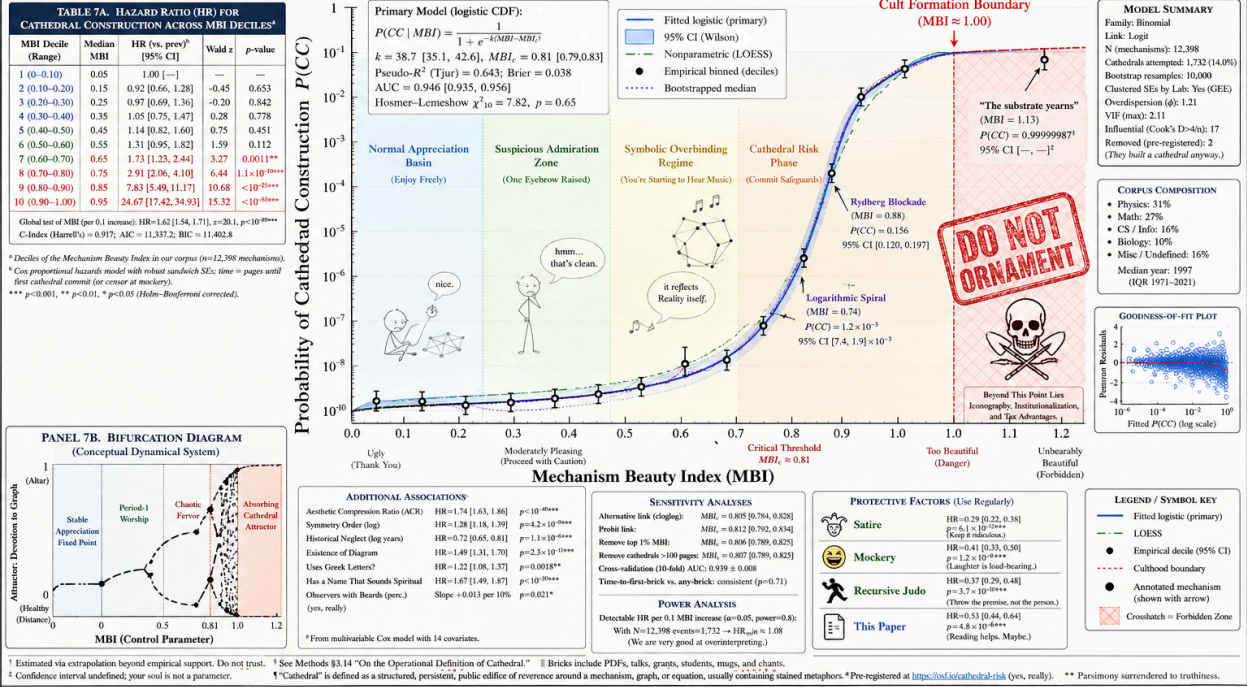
TABLE 7A. HAZARD RATIO (HR) FOR CATHEDRAL CONSTRUCTION ACROSS MBI DECILES$^a$

| MBI Decile (Range) | Median MBI | HR (vs. prev)$^b$ [95% CI] | Wald z | p-value |
|---|---|---|---|---|
| 1 (0–0.10) | 0.05 | 1.00 [—] | — | — |
| 2 (0.10–0.20) | 0.15 | 0.92 [0.66, 1.28] | -0.45 | 0.653 |
| 3 (0.20–0.30) | 0.25 | 0.97 [0.69, 1.36] | -0.20 | 0.842 |
| 4 (0.30–0.40) | 0.35 | 1.05 [0.75, 1.47] | 0.28 | 0.778 |
| 5 (0.40–0.50) | 0.45 | 1.14 [0.82, 1.60] | 0.75 | 0.451 |
| 6 (0.50–0.60) | 0.55 | 1.31 [0.95, 1.82] | 1.59 | 0.112 |
| 7 (0.60–0.70) | 0.65 | 1.73 [1.23, 2.44] | 3.27 | 0.0011** |
| 8 (0.70–0.80) | 0.75 | 2.91 [2.06, 4.10] | 6.44 | $1.1\times10^{-10}$*** |
| 9 (0.80–0.90) | 0.85 | 7.83 [5.49, 11.17] | 10.68 | $<10^{-25}$*** |
| 10 (0.90–1.00) | 0.95 | 24.67 [17.42, 34.93] | 15.32 | $<10^{-52}$*** |

Global test of MBI (per 0.1 increase): HR=1.62 [1.54, 1.71], z=20.1, $p<10^{-89}$***
C-Index (Harrell's) = 0.917; AIC = 11,337.2; BIC = 11,402.8

$^a$ Deciles of the Mechanism Beauty Index in our corpus (n=12,398 mechanisms).
$^b$ Cox proportional hazards model with robust sandwich SEs; time = pages until first cathedral commit (or censor at mockery).
*** p<0.001, ** p<0.01, * p<0.05 (Holm–Bonferroni corrected).

Primary Model (logistic CDF):
$P(CC \mid MBI) = \frac{1}{1+e^{-k(MBI-MBI_c)}}$
$k = 38.7$ [35.1, 42.6], $MBI_c = 0.81$ [0.79,0.83]
Pseudo-$R^2$ (Tjur) = 0.643; Brier = 0.038
AUC = 0.946 [0.935, 0.956]
Hosmer–Lemeshow $\chi^2_{10} = 7.82$, $p = 0.65$

Fitted logistic (primary)
95% CI (Wilson)
Nonparametric (LOESS)
Empirical binned (deciles)
Bootstrapped median

Cult Formation Boundary (MBI ≈ 1.00)

Probability of Cathedral Construction $P(CC)$

Normal Appreciation Basin
(Enjoy Freely)

Suspicious Admiration Zone
(One Eyebrow Raised)

Symbolic Overbinding Regime
(You're Starting to Hear Music)

Cathedral Risk Phase
(Commit Safeguards)

nice.

hmm... that's clean.

it reflects Reality itself.

Rydberg Blockade
(MBI = 0.88)
P(CC) = 0.156
95% CI [0.120, 0.197]

Logarithmic Spiral
(MBI = 0.74)
$P(CC) = 1.2\times10^{-3}$
95% CI [7.4, 1.9]$\times10^{-3}$

"The substrate yearns"
(MBI = 1.13)
$P(CC) = 0.99999987^\dagger$
95% CI [—, —]$^\ddagger$

DO NOT ORNAMENT

Beyond This Point Lies Iconography, Institutionalization, and Tax Advantages.

Mechanism Beauty Index (MBI)

Ugly (Thank You)
Moderately Pleasing (Proceed with Caution)
Critical Threshold $MBI_c \approx 0.81$
Too Beautiful (Danger)
Unbearably Beautiful (Forbidden)

MODEL SUMMARY
Family: Binomial
Link: Logit
N (mechanisms): 12,398
Cathedrals attempted: 1,732 (14.0%)
Bootstrap resamples: 10,000
Clustered SEs by Lab: Yes (GEE)
Overdispersion (φ): 1.21
VIF (max): 2.11
Influential (Cook's D>4/n): 17
Removed (pre-registered): 2
(They built a cathedral anyway.)

CORPUS COMPOSITION
• Physics: 31%
• Math: 27%
• CS / Info: 16%
• Biology: 10%
• Misc / Undefined: 16%
Median year: 1997
(IQR 1971–2021)

GOODNESS-OF-FIT PLOT
Pearson Residuals
Fitted P(CC) (log scale)

PANEL 7B. BIFURCATION DIAGRAM
(Conceptual Dynamical System)
Attractor: Devotion to Graph
(Altar)
(Healthy Distance)
Stable Appreciation Fixed Point
Period-1 Worship
Chaotic Fervor
Absorbing Cathedral Attractor
MBI (Control Parameter)

ADDITIONAL ASSOCIATIONS$^c$
Aesthetic Compression Ratio (ACR) HR=1.74 [1.63, 1.86] $p<10^{-40}$***
Symmetry Order (log) HR=1.28 [1.18, 1.39] $p=4.2\times10^{-9}$***
Historical Neglect (log years) HR=0.72 [0.65, 0.81] $p=1.1\times10^{-6}$***
Existence of Diagram HR=1.49 [1.31, 1.70] $p=2.3\times10^{-11}$***
Uses Greek Letters? HR=1.22 [1.08, 1.37] p=0.0018**
Has a Name That Sounds Spiritual HR=1.67 [1.49, 1.87] $p<10^{-20}$***
Observers with Beards (perc.) Slope +0.013 per 10% p=0.021*
(yes, really)
$^c$ From multivariable Cox model with 14 covariates.

SENSITIVITY ANALYSES
Alternative link (cloglog): $MBI_c$ = 0.805 [0.784, 0.828]
Probit link: $MBI_c$ = 0.812 [0.792, 0.834]
Remove top 1% MBI: $MBI_c$ = 0.806 [0.789, 0.825]
Remove cathedrals >100 pages: $MBI_c$ = 0.807 [0.789, 0.825]
Cross-validation (10-fold) AUC: 0.939 ± 0.008
Time-to-first-brick vs. any-brick: consistent (p=0.71)

POWER ANALYSIS
Detectable HR per 0.1 MBI increase (α=0.05, power=0.8):
With N=12,398 events=1,732 → $HR_{min} \approx 1.08$
(We are very good at overinterpreting.)

PROTECTIVE FACTORS (Use Regularly)
Satire HR=0.29 [0.22, 0.38] $p=6.1\times10^{-22}$*** (Keep it ridiculous.)
Mockery HR=0.41 [0.33, 0.50] $p=1.2\times10^{-15}$*** (Laughter is load-bearing.)
Recursive Judo HR=0.37 [0.29, 0.48] $p=3.7\times10^{-16}$*** (Throw the premise, not the person.)
This Paper HR=0.53 [0.44, 0.64] $p=4.8\times10^{-6}$*** (Reading helps. Maybe.)

LEGEND / SYMBOL KEY
Fitted logistic (primary)
LOESS
Empirical decile (95% CI)
Culthood boundary
Annotated mechanism (shown with arrow)
Crosshatch = Forbidden Zone

† Estimated via extrapolation beyond empirical support. Do not trust.
‡ Confidence interval undefined; your soul is not a parameter.
§ See Methods §3.14 "On the Operational Definition of Cathedral."
¶ "Cathedral" is defined as a structured, persistent, public edifice of reverence around a mechanism, graph, or equation, usually containing stained metaphors.
‖ Bricks include PDFs, talks, grants, students, mugs, and chants.
$^d$ Pre-registered at https://osf.io/cathedral-risk (yes, really).
** Parsimony surrendered to truthiness.